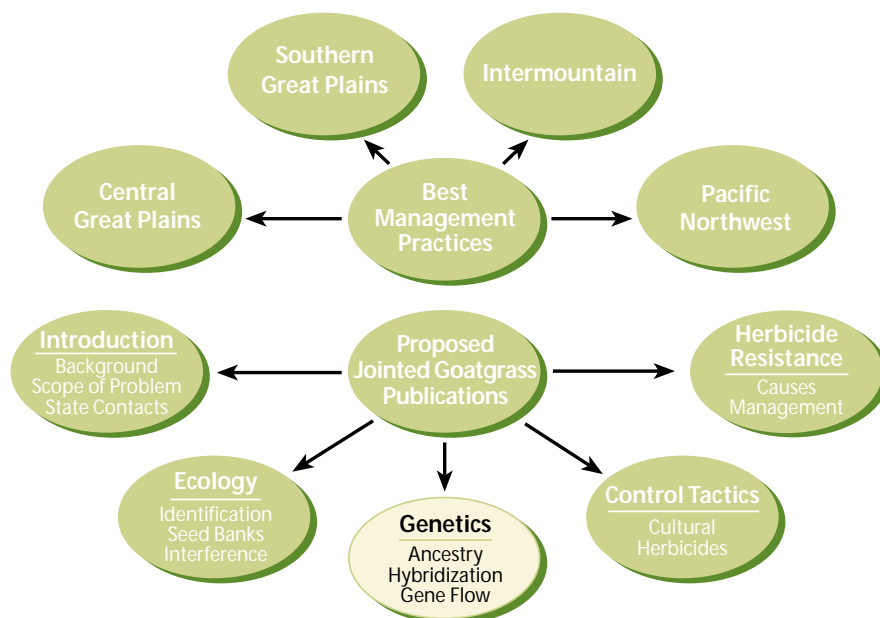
Southern Great Plains

Intermountain

Central Great Plains

Best Management Practices

Pacific Northwest

Introduction
Background
Scope of Problem
State Contacts

Proposed Jointed Goatgrass Publications

Herbicide Resistance
Causes
Management

Ecology
Identification
Seed Banks
Interference

Genetics
Ancestry
Hybridization
Gene Flow

Control Tactics
Cultural
Herbicides